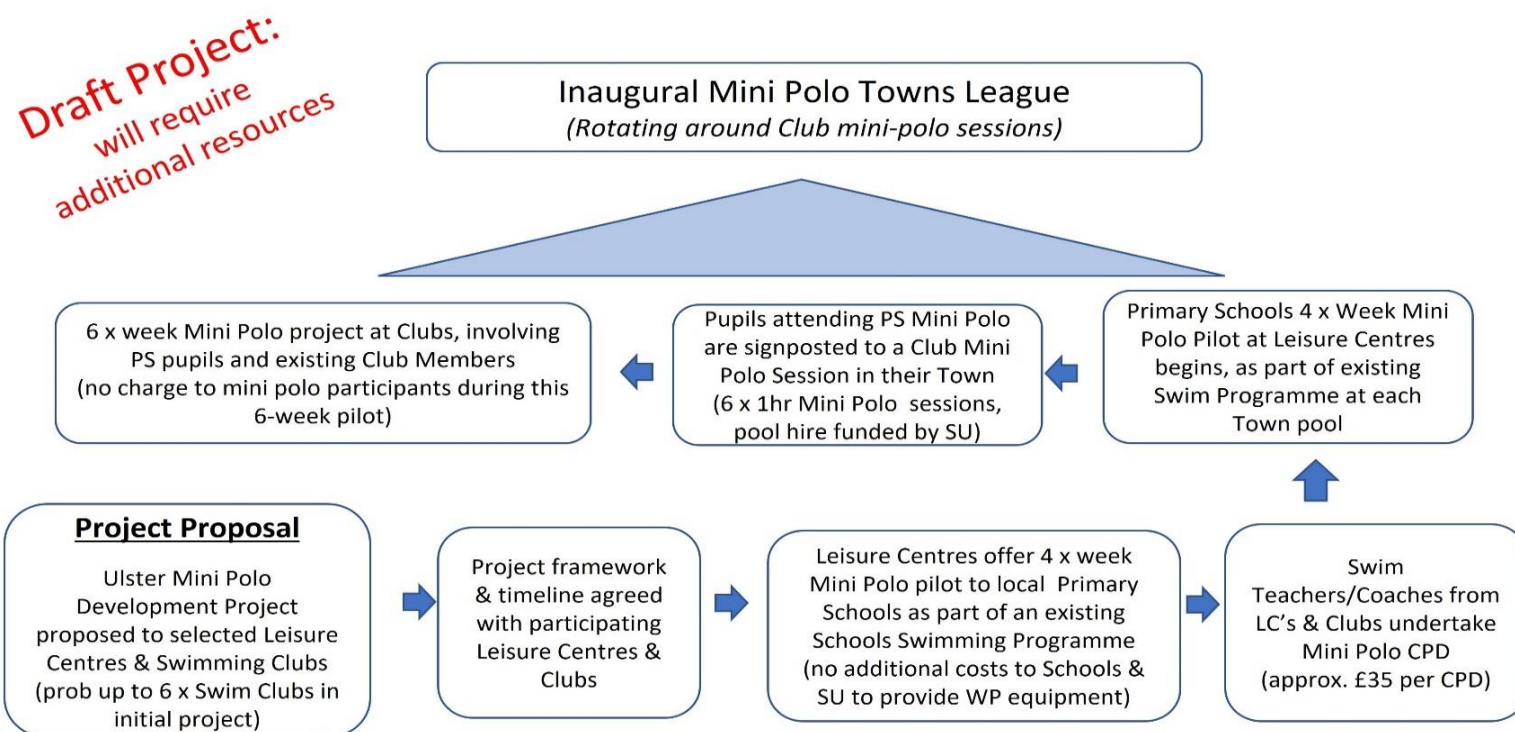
Draft Project: will require additional resources

Inaugural Mini Polo Towns League
(Rotating around Club mini-polo sessions)

6 x week Mini Polo project at Clubs, involving PS pupils and existing Club Members (no charge to mini polo participants during this 6-week pilot)

Pupils attending PS Mini Polo are signposted to a Club Mini Polo Session in their Town (6 x 1hr Mini Polo sessions, pool hire funded by SU)

Primary Schools 4 x Week Mini Polo Pilot at Leisure Centres begins, as part of existing Swim Programme at each Town pool

**Project Proposal**

Ulster Mini Polo Development Project proposed to selected Leisure Centres & Swimming Clubs (prob up to 6 x Swim Clubs in initial project)

Project framework & timeline agreed with participating Leisure Centres & Clubs

Leisure Centres offer 4 x week Mini Polo pilot to local Primary Schools as part of an existing Schools Swimming Programme (no additional costs to Schools & SU to provide WP equipment)

Swim Teachers/Coaches from LC's & Clubs undertake Mini Polo CPD (approx. £35 per CPD)